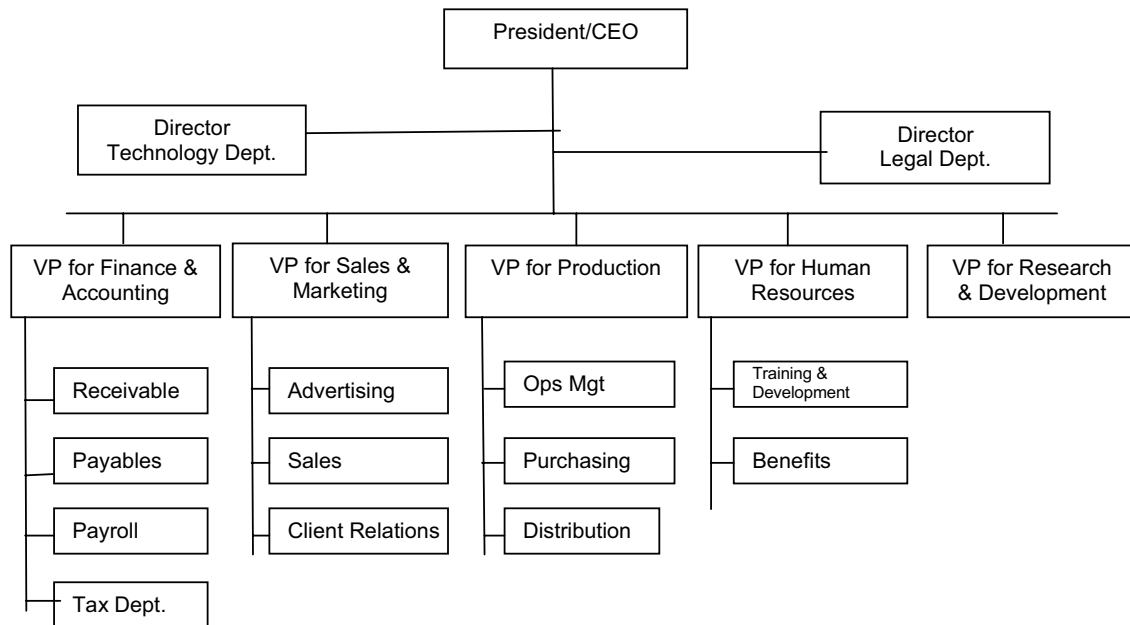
President/CEO

Director
Technology Dept.

Director
Legal Dept.

VP for Finance & Accounting

Receivable

Payables

Payroll

Tax Dept.

VP for Sales & Marketing

Advertising

Sales

Client Relations

VP for Production

Ops Mgt

Purchasing

Distribution

VP for Human Resources

Training & Development

Benefits

VP for Research & Development